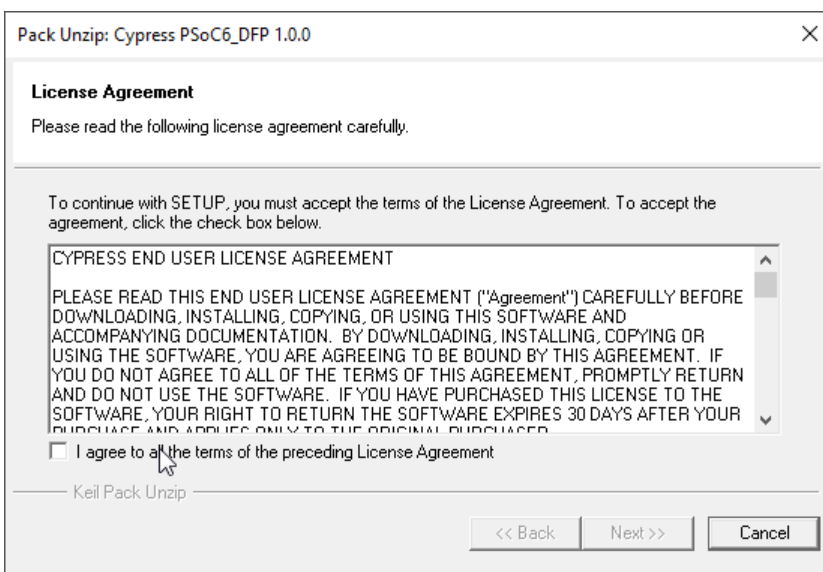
Pack Unzip: Cypress PSoC6_DFP 1.0.0

License Agreement

Please read the following license agreement carefully.

To continue with SETUP, you must accept the terms of the License Agreement. To accept the agreement, click the check box below.

CYPRESS END USER LICENSE AGREEMENT

PLEASE READ THIS END USER LICENSE AGREEMENT ("Agreement") CAREFULLY BEFORE DOWNLOADING, INSTALLING, COPYING, OR USING THIS SOFTWARE AND ACCOMPANYING DOCUMENTATION. BY DOWNLOADING, INSTALLING, COPYING OR USING THE SOFTWARE, YOU ARE AGREEING TO BE BOUND BY THIS AGREEMENT. IF YOU DO NOT AGREE TO ALL OF THE TERMS OF THIS AGREEMENT, PROMPTLY RETURN AND DO NOT USE THE SOFTWARE. IF YOU HAVE PURCHASED THIS LICENSE TO THE SOFTWARE, YOUR RIGHT TO RETURN THE SOFTWARE EXPIRES 30 DAYS AFTER YOUR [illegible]

I agree to all the terms of the preceding License Agreement

Keil Pack Unzip

<< Back

Next >>

Cancel